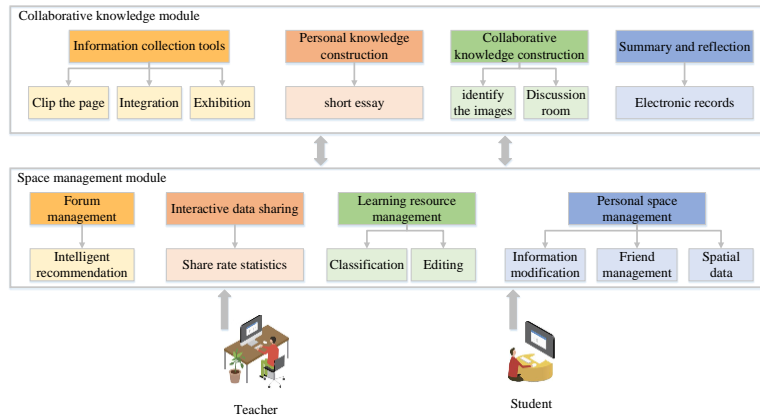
Collaborative knowledge module

Information collection tools

Clip the page

Integration

Exhibition

Personal knowledge construction

short essay

Collaborative knowledge construction

identify the images

Discussion room

Summary and reflection

Electronic records

Space management module

Forum management

Intelligent recommendation

Interactive data sharing

Share rate statistics

Learning resource management

Classification

Editing

Personal space management

Information modification

Friend management

Spatial data

Teacher

Student